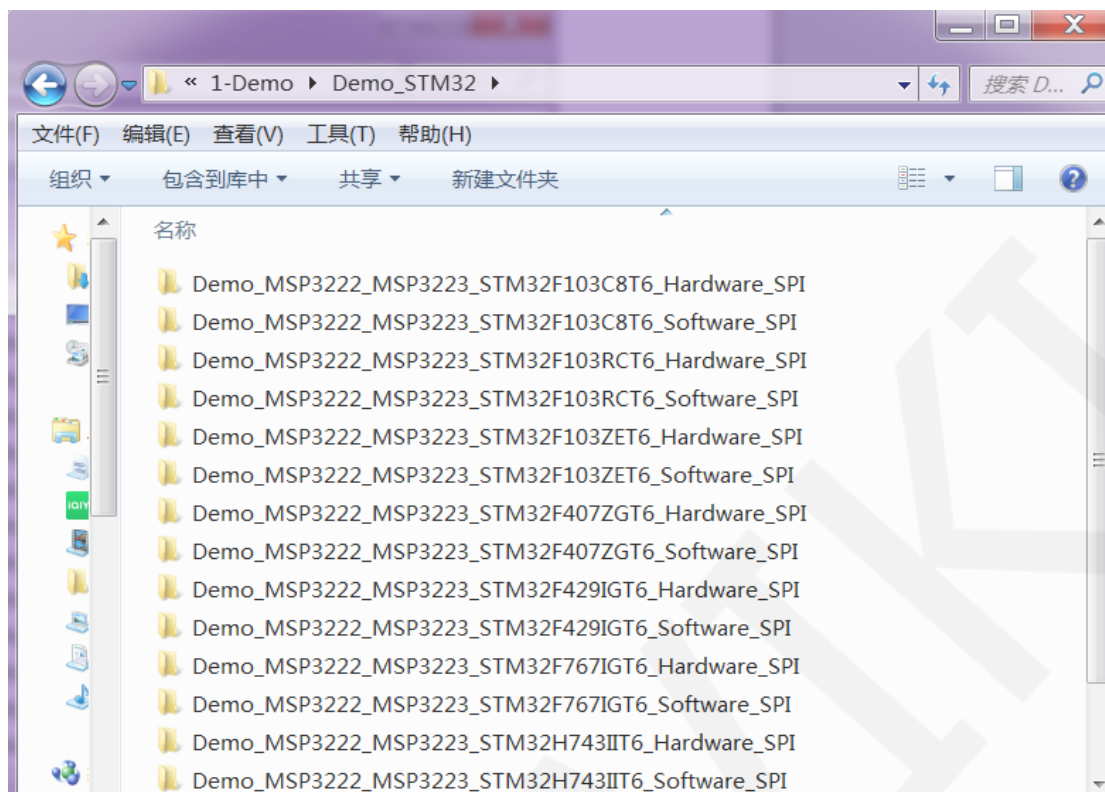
« 1-Demo ▸ Demo_STM32 ▸

搜索 D...

文件(F) 编辑(E) 查看(V) 工具(T) 帮助(H)

组织 ▾ 包含到库中 ▾ 共享 ▾ 新建文件夹

名称

Demo_MSP3222_MSP3223_STM32F103C8T6_Hardware_SPI
Demo_MSP3222_MSP3223_STM32F103C8T6_Software_SPI
Demo_MSP3222_MSP3223_STM32F103RCT6_Hardware_SPI
Demo_MSP3222_MSP3223_STM32F103RCT6_Software_SPI
Demo_MSP3222_MSP3223_STM32F103ZET6_Hardware_SPI
Demo_MSP3222_MSP3223_STM32F103ZET6_Software_SPI
Demo_MSP3222_MSP3223_STM32F407ZGT6_Hardware_SPI
Demo_MSP3222_MSP3223_STM32F407ZGT6_Software_SPI
Demo_MSP3222_MSP3223_STM32F429IGT6_Hardware_SPI
Demo_MSP3222_MSP3223_STM32F429IGT6_Software_SPI
Demo_MSP3222_MSP3223_STM32F767IGT6_Hardware_SPI
Demo_MSP3222_MSP3223_STM32F767IGT6_Software_SPI
Demo_MSP3222_MSP3223_STM32H743IIT6_Hardware_SPI
Demo_MSP3222_MSP3223_STM32H743IIT6_Software_SPI